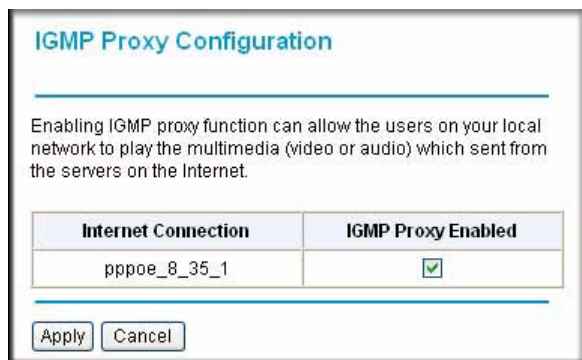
IGMP Proxy Configuration

Enabling IGMP proxy function can allow the users on your local network to play the multimedia (video or audio) which sent from the servers on the Internet.

| Internet Connection | IGMP Proxy Enabled |
|---|---|
| pppoe_8_35_1 | ☑ |

Apply Cancel